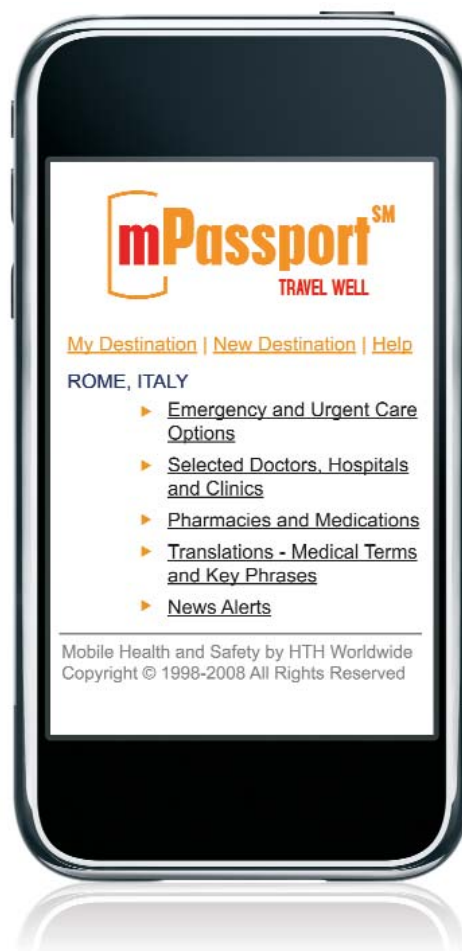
mPassport$^{SM}$
TRAVEL WELL

My Destination | New Destination | Help

ROME, ITALY

Emergency and Urgent Care Options

Selected Doctors, Hospitals and Clinics

Pharmacies and Medications

Translations - Medical Terms and Key Phrases

News Alerts

Mobile Health and Safety by HTH Worldwide
Copyright © 1998-2008 All Rights Reserved